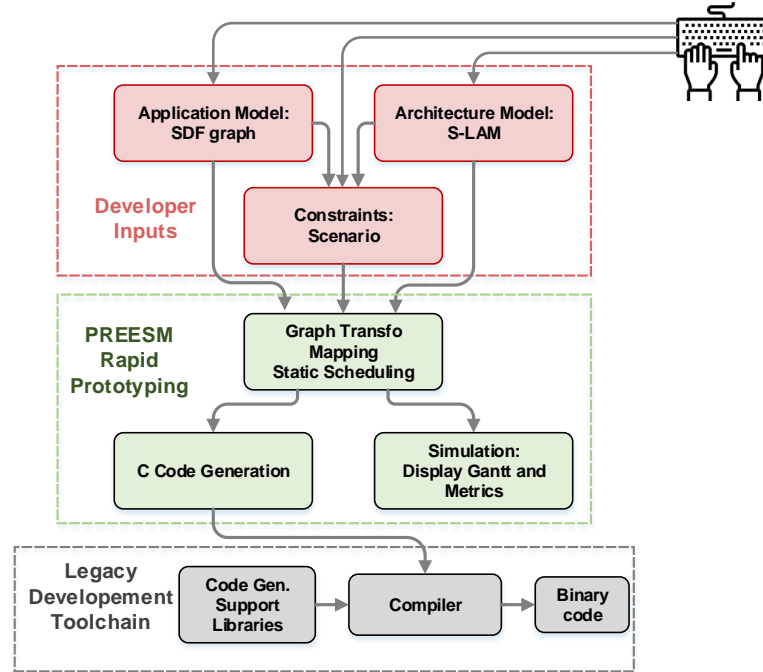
Application Model: SDF graph

Architecture Model: S-LAM

Developer Inputs

Constraints: Scenario

PREESM Rapid Prototyping

Graph Transfo Mapping Static Scheduling

C Code Generation

Simulation: Display Gantt and Metrics

Legacy Developement Toolchain

Code Gen. Support Libraries

Compiler

Binary code